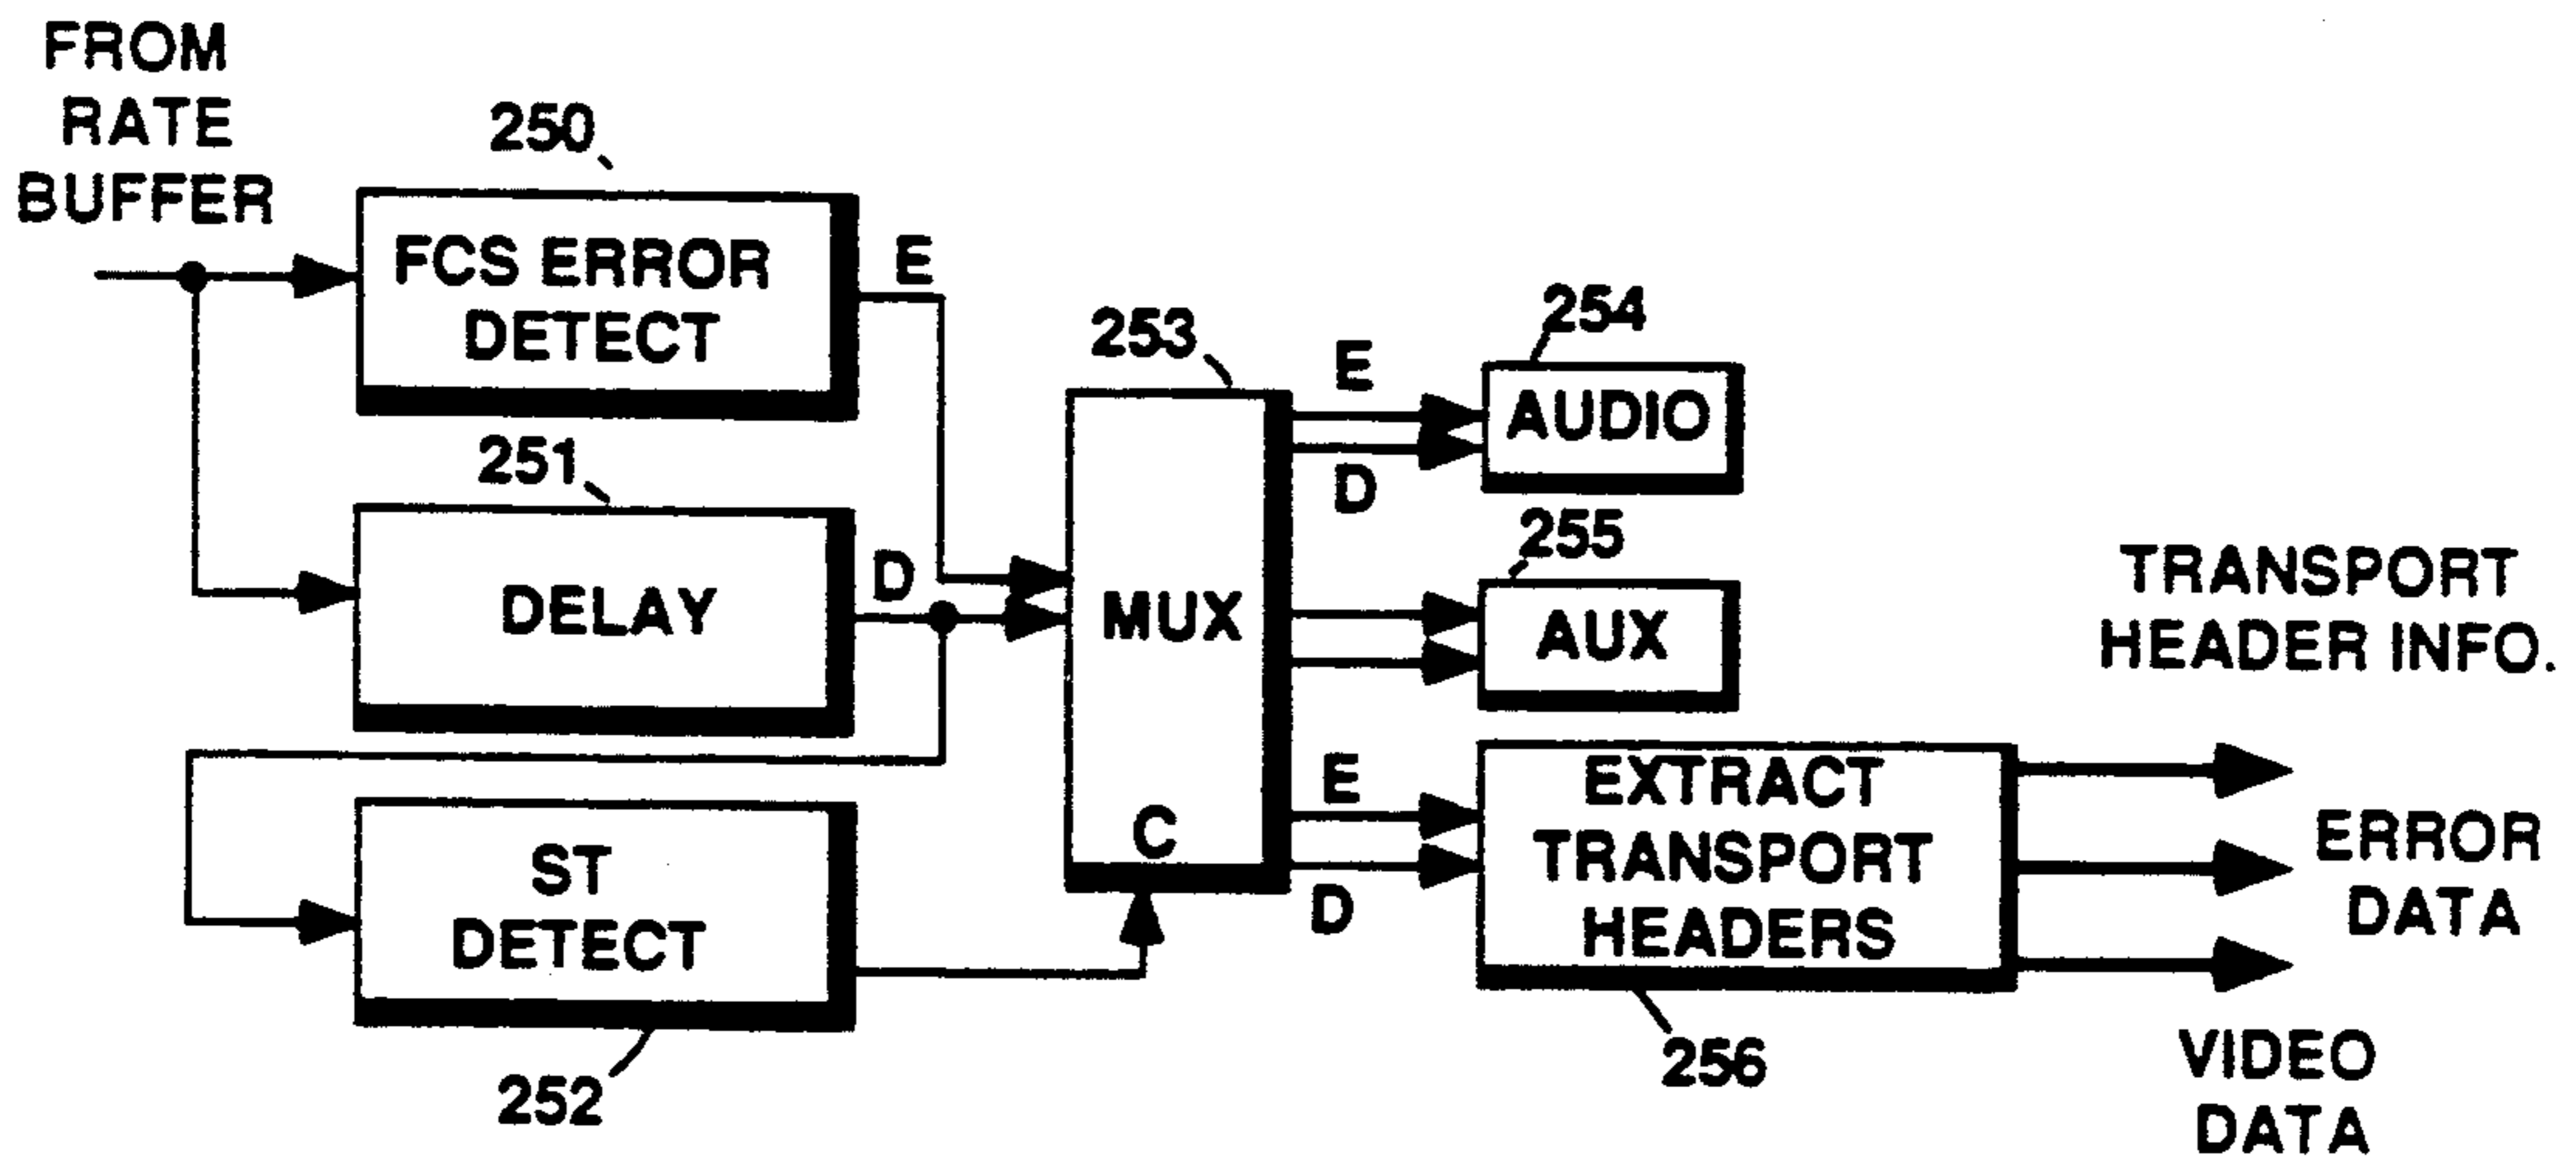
FROM RATE BUFFER

250

FCS ERROR DETECT

E

251

DELAY

D

ST DETECT

252

253

MUX

C

E

D

254

AUDIO

255

AUX

E

D

EXTRACT TRANSPORT HEADERS

256

TRANSPORT HEADER INFO.

ERROR DATA

VIDEO DATA